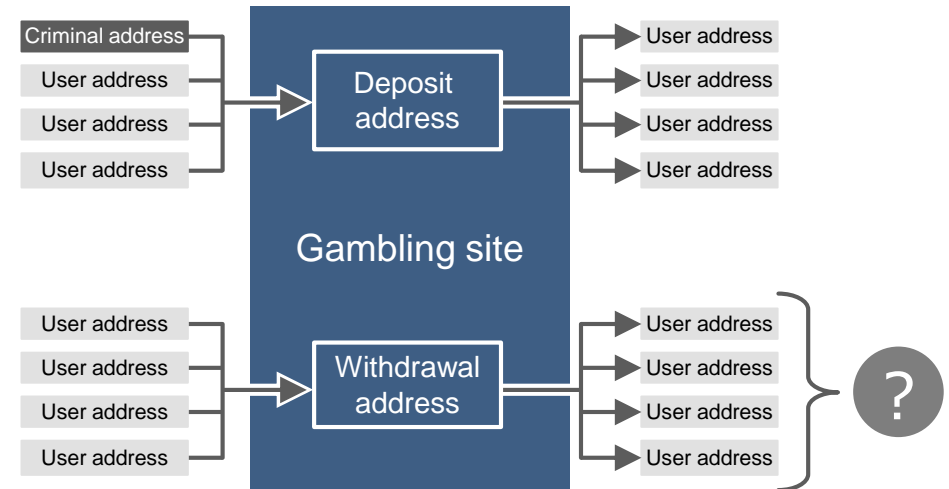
Criminal address
User address
User address
User address

Deposit address

User address
User address
User address
User address

Gambling site

User address
User address
User address
User address

Withdrawal address

User address
User address
User address
User address

?